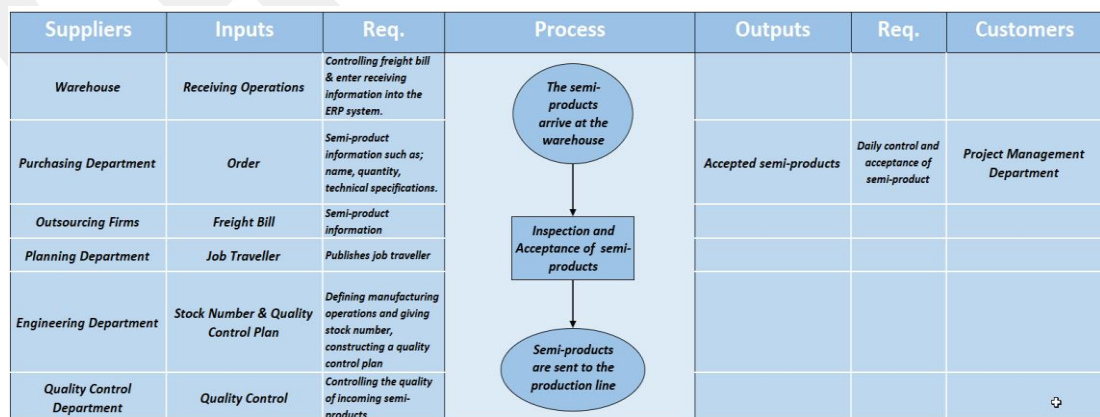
| Suppliers | Inputs | Req. | Process | Outputs | Req. | Customers |
|---|---|---|---|---|---|---|
| Warehouse | Receiving Operations | Controlling freight bill & enter receiving information into the ERP system. | The semi-products arrive at the warehouse | | | |
| Purchasing Department | Order | Semi-product information such as; name, quantity, technical specifications. | | Accepted semi-products | Daily control and acceptance of semi-product | Project Management Department |
| Outsourcing Firms | Freight Bill | Semi-product information | Inspection and Acceptance of semi-products | | | |
| Planning Department | Job Traveller | Publishes job traveller | | | | |
| Engineering Department | Stock Number & Quality Control Plan | Defining manufacturing operations and giving stock number, constructing a quality control plan | Semi-products are sent to the production line | | | |
| Quality Control Department | Quality Control | Controlling the quality of incoming semi-products | | | | |